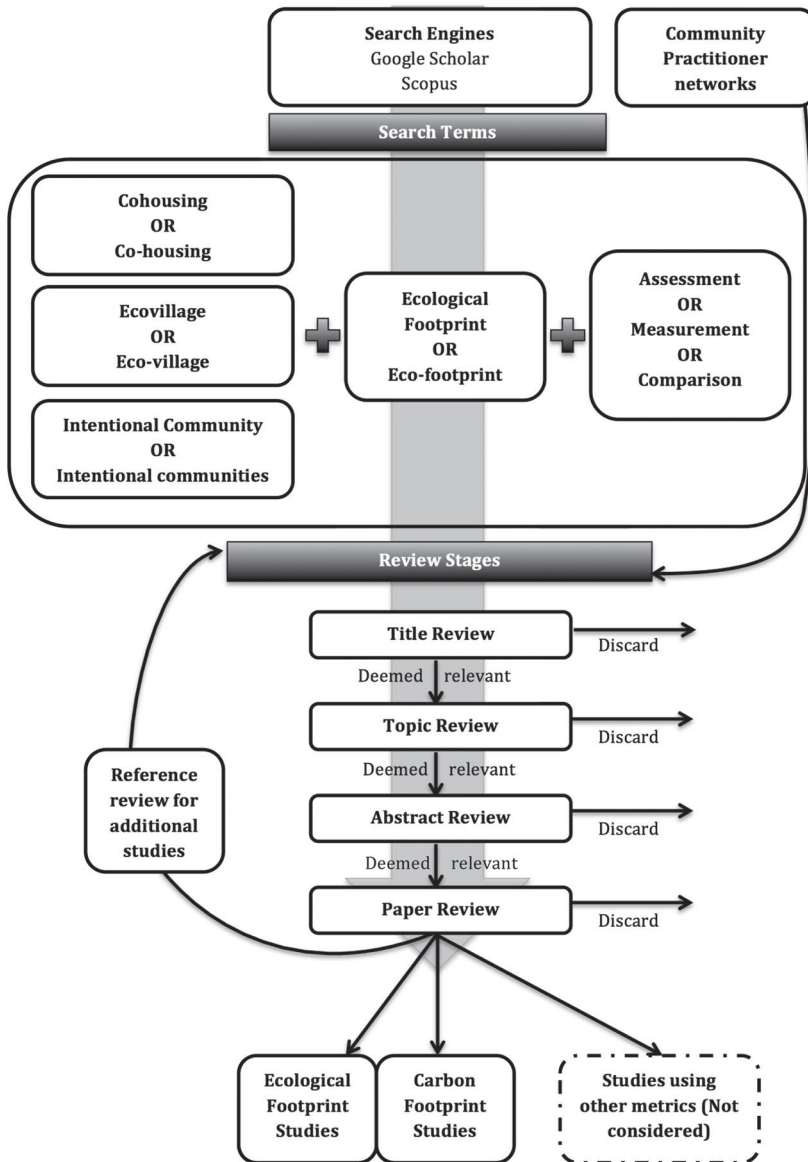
Search Engines
Google Scholar
Scopus

Community Practitioner networks

Search Terms

Cohousing
OR
Co-housing

Ecovillage
OR
Eco-village

Intentional Community
OR
Intentional communities

Ecological Footprint
OR
Eco-footprint

Assessment
OR
Measurement
OR
Comparison

Review Stages

Title Review

Discard

Deemed relevant

Topic Review

Discard

Deemed relevant

Abstract Review

Discard

Deemed relevant

Paper Review

Discard

Reference review for additional studies

Ecological Footprint Studies

Carbon Footprint Studies

Studies using other metrics (Not considered)